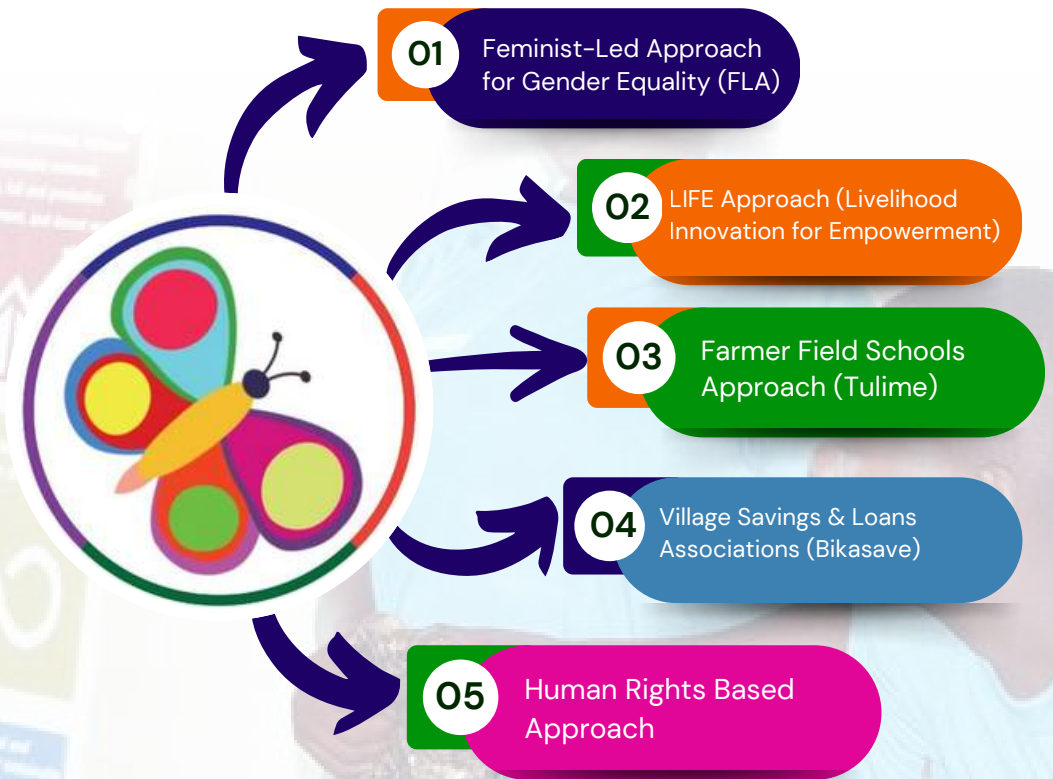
01 Feminist-Led Approach for Gender Equality (FLA)

02 LIFE Approach (Livelihood Innovation for Empowerment)

03 Farmer Field Schools Approach (Tulime)

04 Village Savings & Loans Associations (Bikasave)

05 Human Rights Based Approach